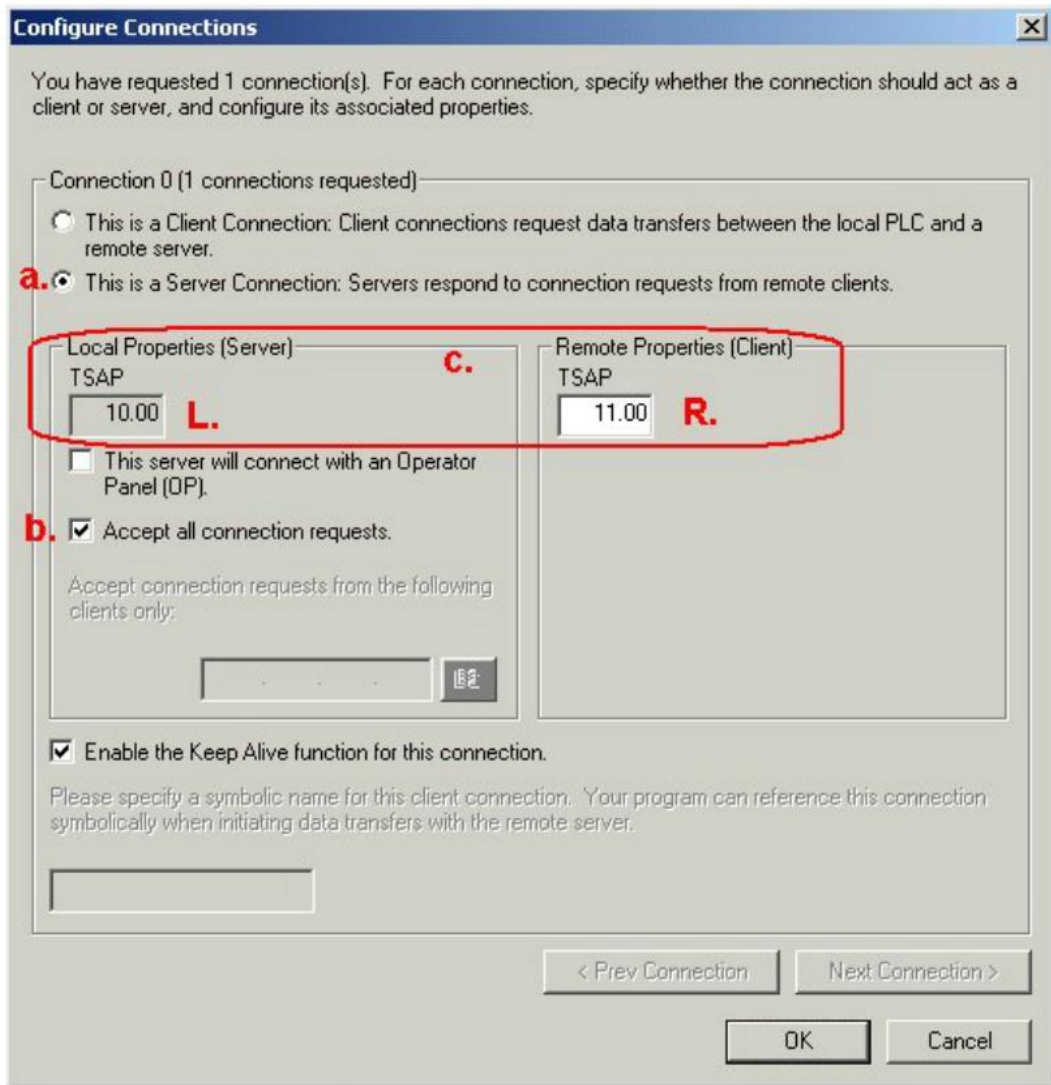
Configure Connections

You have requested 1 connection(s). For each connection, specify whether the connection should act as a client or server, and configure its associated properties.

Connection 0 (1 connections requested)

This is a Client Connection: Client connections request data transfers between the local PLC and a remote server.

a. This is a Server Connection: Servers respond to connection requests from remote clients.

Local Properties (Server)

c.

Remote Properties (Client)

TSAP

10.00 L.

TSAP

11.00 R.

This server will connect with an Operator Panel (OP).

b. Accept all connection requests.

Accept connection requests from the following clients only:

Enable the Keep Alive function for this connection.

Please specify a symbolic name for this client connection. Your program can reference this connection symbolically when initiating data transfers with the remote server.

< Prev Connection

Next Connection >

OK

Cancel